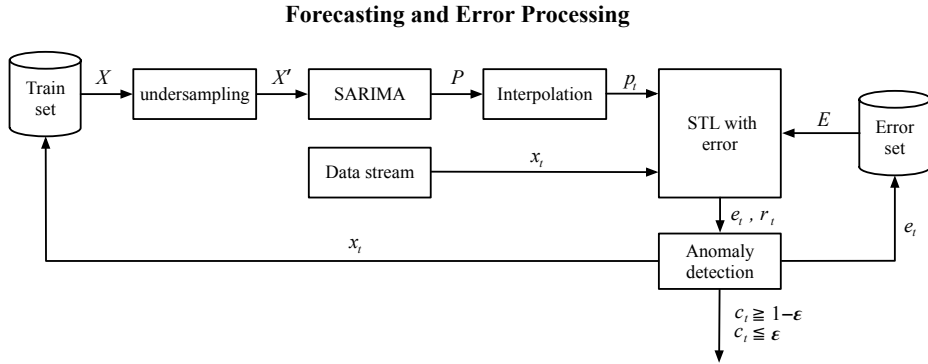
Forecasting and Error Processing

Train set

$X$

undersampling

$X'$

SARIMA

$P$

Interpolation

$p_t$

STL with error

$E$

Error set

Data stream

$x_t$

$e_t$ , $r_t$

$x_t$

Anomaly detection

$e_t$

$c_t \geqq 1-\varepsilon$
$c_t \leqq \varepsilon$